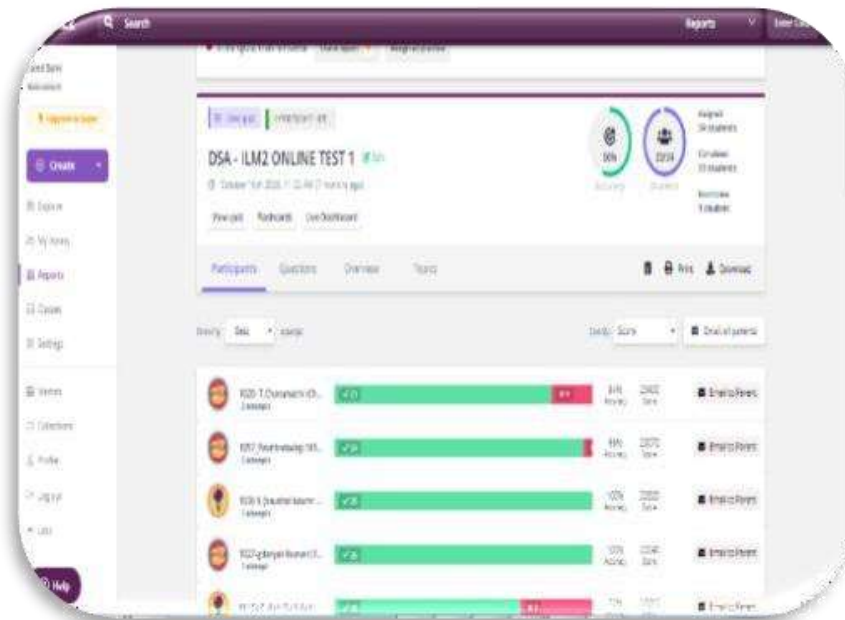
Search

Reports

Create

Explore

My Library

Reports

Classes

Settings

Memes

Collections

Profile

Log out

Help

DSA - ILM2 ONLINE TEST 1

View quiz

Flashcards

Live Dashboard

Participants

Questions

Overview

Teams

Print

Download

Sort by: Score

Email all parents

Accuracy

Students

Assigned

Completed

Email to Parent

Email to Parent

Email to Parent

Email to Parent

Email to Parent

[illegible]